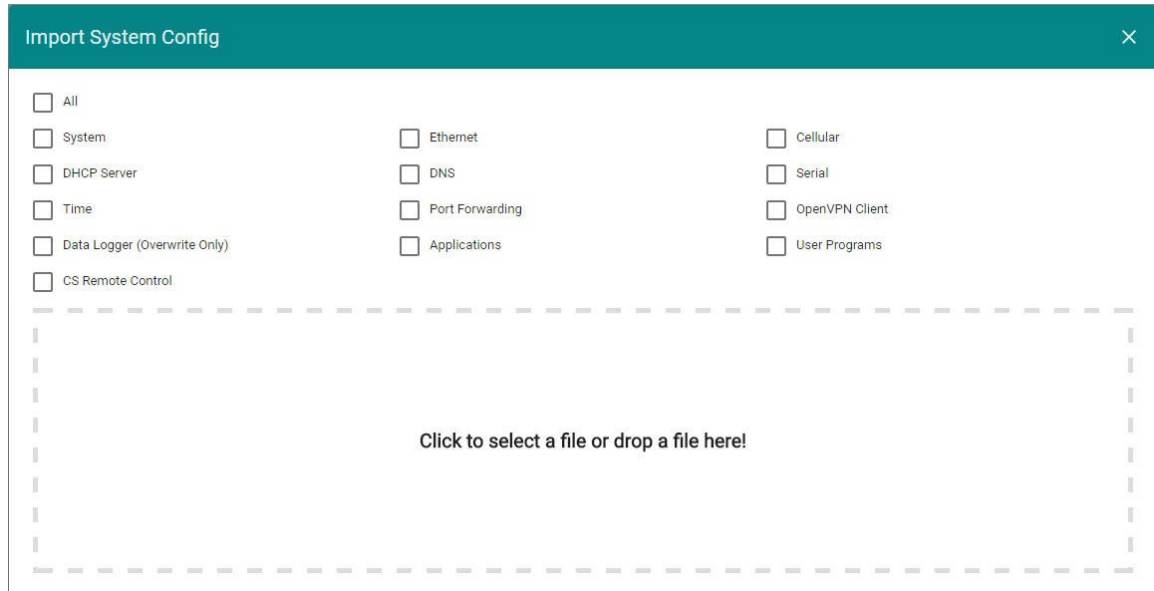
Import System Config

×

All

System

Ethernet

Cellular

DHCP Server

DNS

Serial

Time

Port Forwarding

OpenVPN Client

Data Logger (Overwrite Only)

Applications

User Programs

CS Remote Control

Click to select a file or drop a file here!